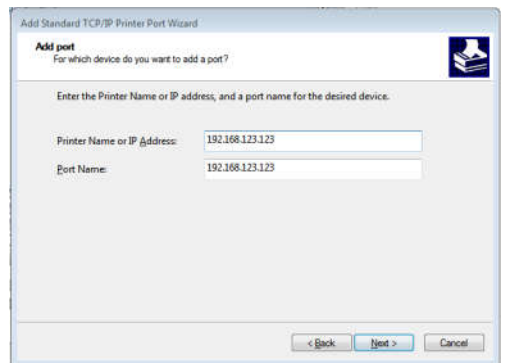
Add Standard TCP/IP Printer Port Wizard

Add port
For which device do you want to add a port?

Enter the Printer Name or IP address, and a port name for the desired device.

Printer Name or IP Address: 192.168.123.123

Port Name: 192.168.123.123

< Back Next > Cancel